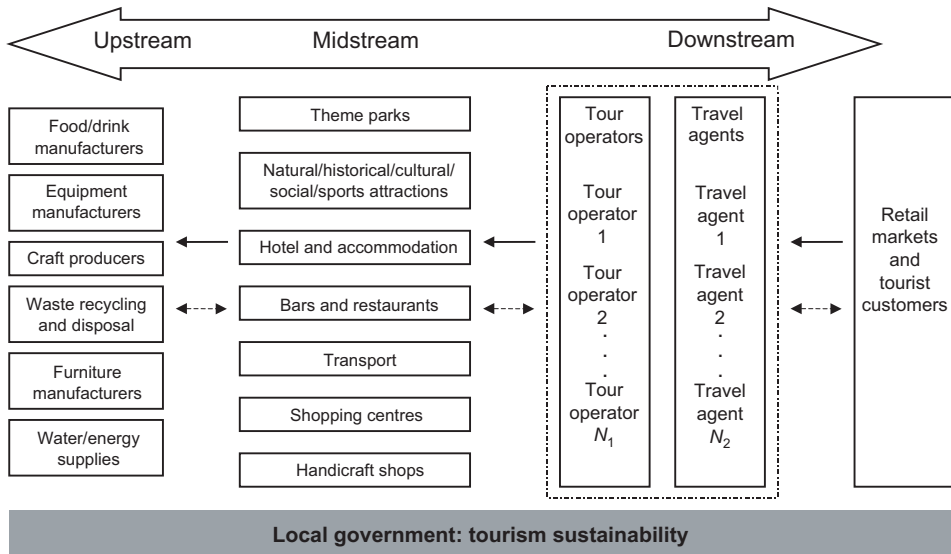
Upstream Midstream Downstream

Food/drink manufacturers

Equipment manufacturers

Craft producers

Waste recycling and disposal

Furniture manufacturers

Water/energy supplies

Theme parks

Natural/historical/cultural/social/sports attractions

Hotel and accommodation

Bars and restaurants

Transport

Shopping centres

Handicraft shops

Tour operators

Tour operator 1

Tour operator 2

.
.

Tour operator $N_1$

Travel agents

Travel agent 1

Travel agent 2

.
.

Travel agent $N_2$

Retail markets and tourist customers

Local government: tourism sustainability